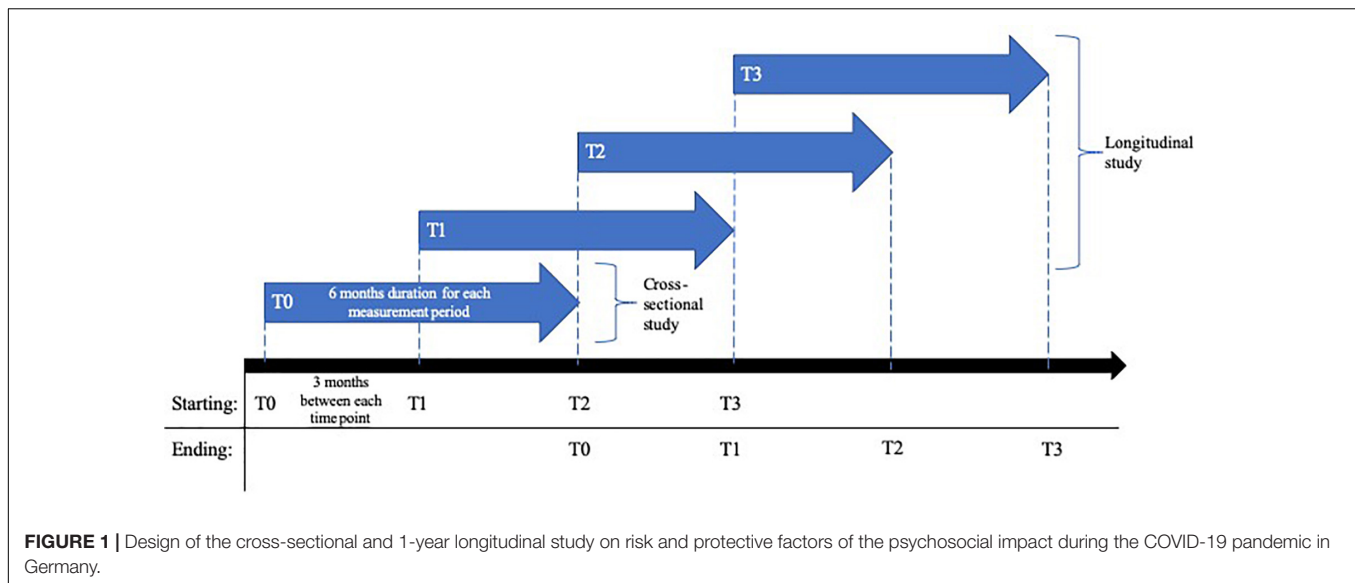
T3

Longitudinal study

T2

T1

T0 6 months duration for each measurement period

Cross-sectional study

Starting: T0 3 months between each time point T1 T2 T3

Ending: T0 T1 T2 T3

**FIGURE 1 |** Design of the cross-sectional and 1-year longitudinal study on risk and protective factors of the psychosocial impact during the COVID-19 pandemic in Germany.